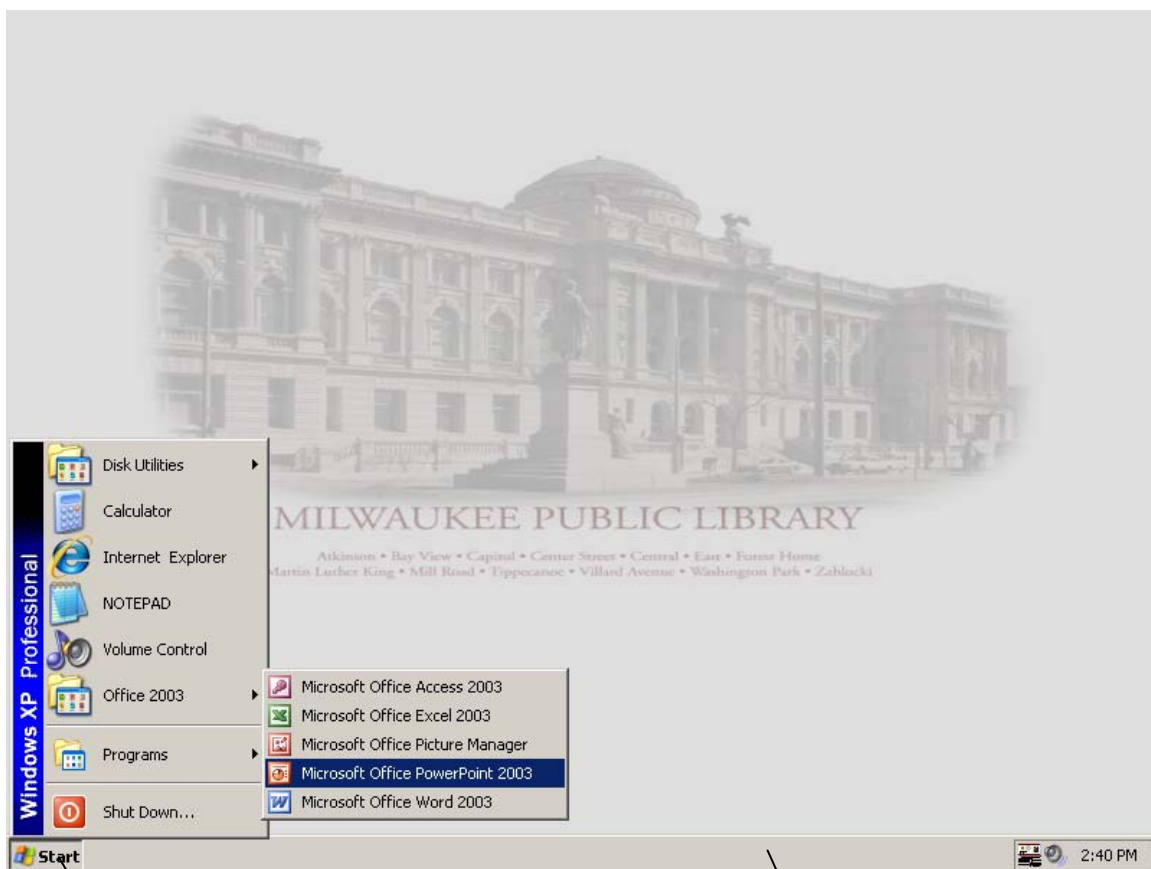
MILWAUKEE PUBLIC LIBRARY

Atkinson • Bay View • Capitol • Center Street • Central • East • Forest Home
Martin Luther King • Mill Road • Tippecanoe • Villard Avenue • Washington Park • Zablocki

Windows XP Professional

Disk Utilities
Calculator
Internet Explorer
NOTEPAD
Volume Control
Office 2003
Programs
Shut Down...

Microsoft Office Access 2003
Microsoft Office Excel 2003
Microsoft Office Picture Manager
Microsoft Office PowerPoint 2003
Microsoft Office Word 2003

Start

2:40 PM